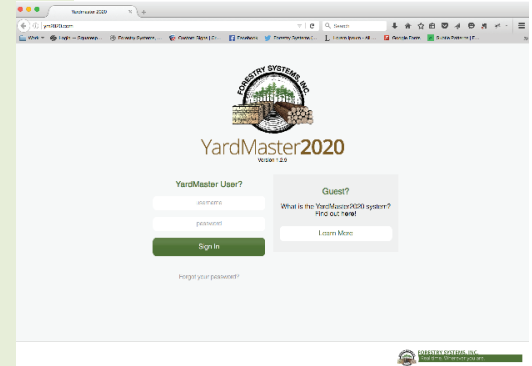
Yardmaster 2020

ym2020.com

Search

Work | Login — Squarespa... | Forestry Systems... | Custom Signs | E... | Facebook | Forestry Systems C... | Learn Jquery - All ... | Google Docs | Guide Pattern | E...

FORESTRY SYSTEMS, INC.

YardMaster2020

Version 1.2.0

YardMaster User?

username

password

Sign In

Forgot your password?

Guest?

What is the YardMaster2020 system? Find out here!

Learn More

FORESTRY SYSTEMS, INC.

Real time. Wherever you are.